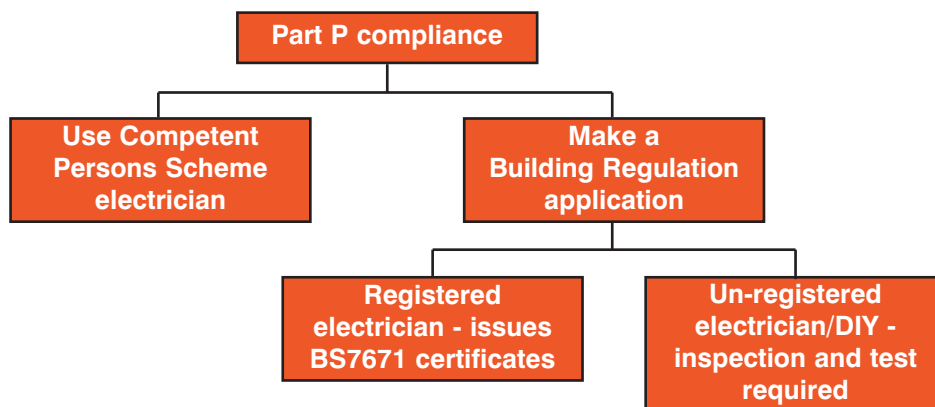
Part P compliance

Use Competent Persons Scheme electrician

Make a Building Regulation application

Registered electrician - issues BS7671 certificates

Un-registered electrician/DIY - inspection and test required